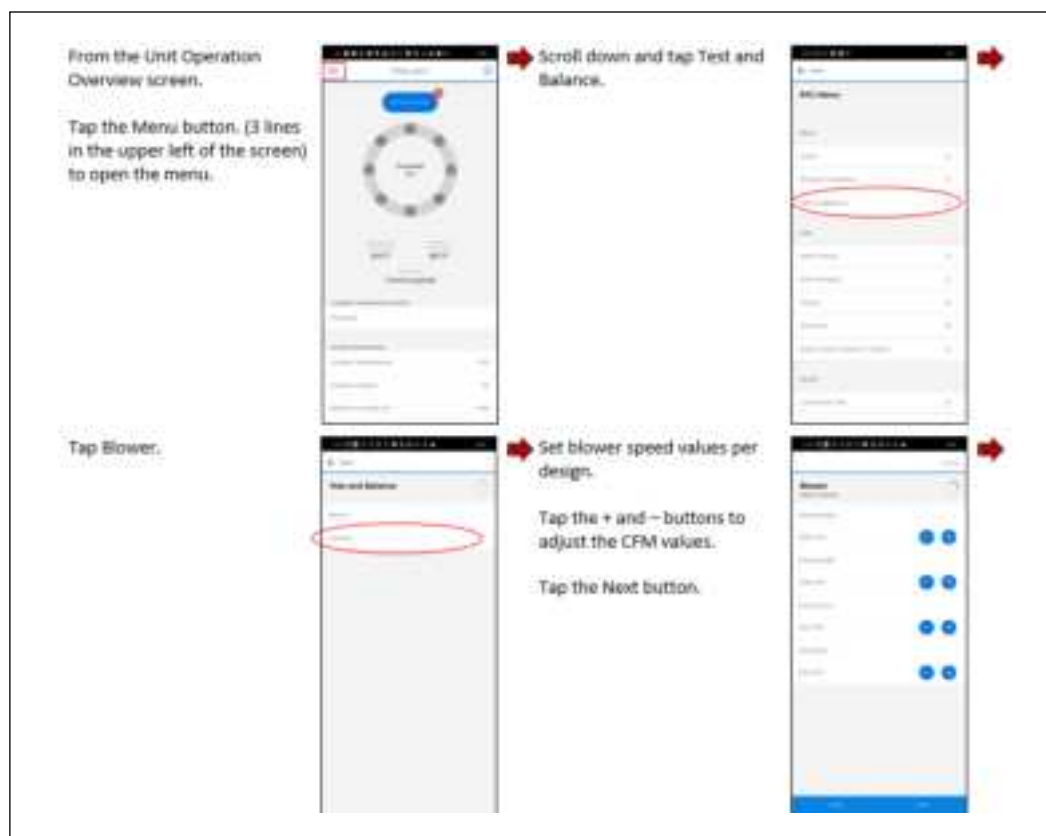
From the Unit Operation Overview screen.

Tap the Menu button. (3 lines in the upper left of the screen) to open the menu.

Scroll down and tap Test and Balance.

Tap Blower.

Set blower speed values per design.

Tap the + and – buttons to adjust the CFM values.

Tap the Next button.